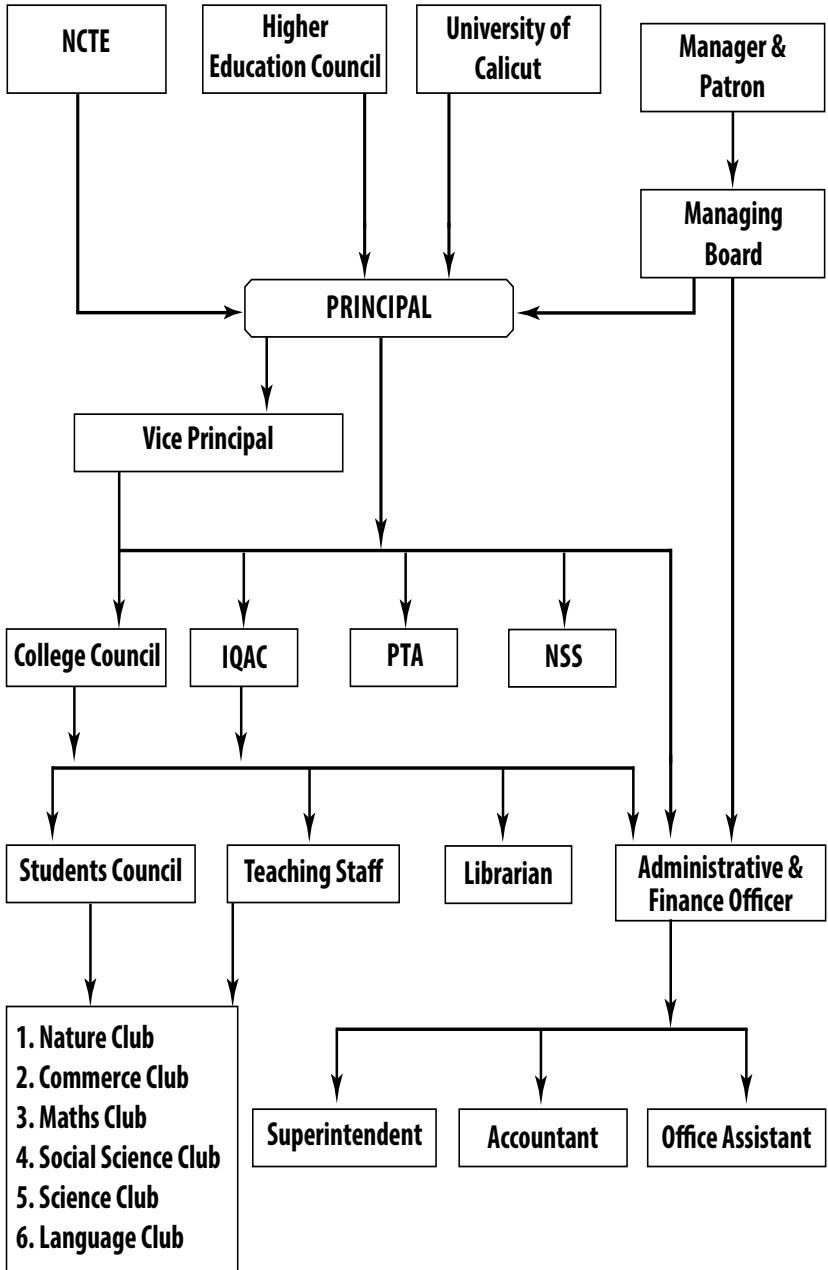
NCTE

Higher Education Council

University of Calicut

Manager & Patron

Managing Board

PRINCIPAL

Vice Principal

College Council

IQAC

PTA

NSS

Students Council

Teaching Staff

Librarian

Administrative & Finance Officer

1. Nature Club
2. Commerce Club
3. Maths Club
4. Social Science Club
5. Science Club
6. Language Club

Superintendent

Accountant

Office Assistant